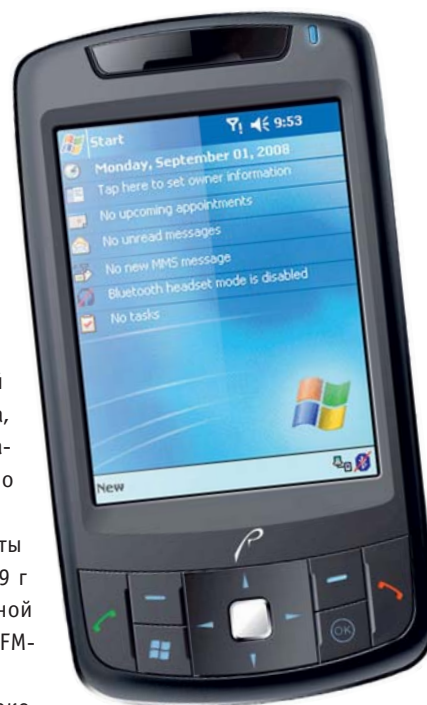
Start
9:53
Monday, September 01, 2008
Tap here to set owner information
No upcoming appointments
No unread messages
No new MMS message
Bluetooth headset mode is disabled
No tasks
New
OK

и
а,
м-
о

ты
9 г
ной
FM-